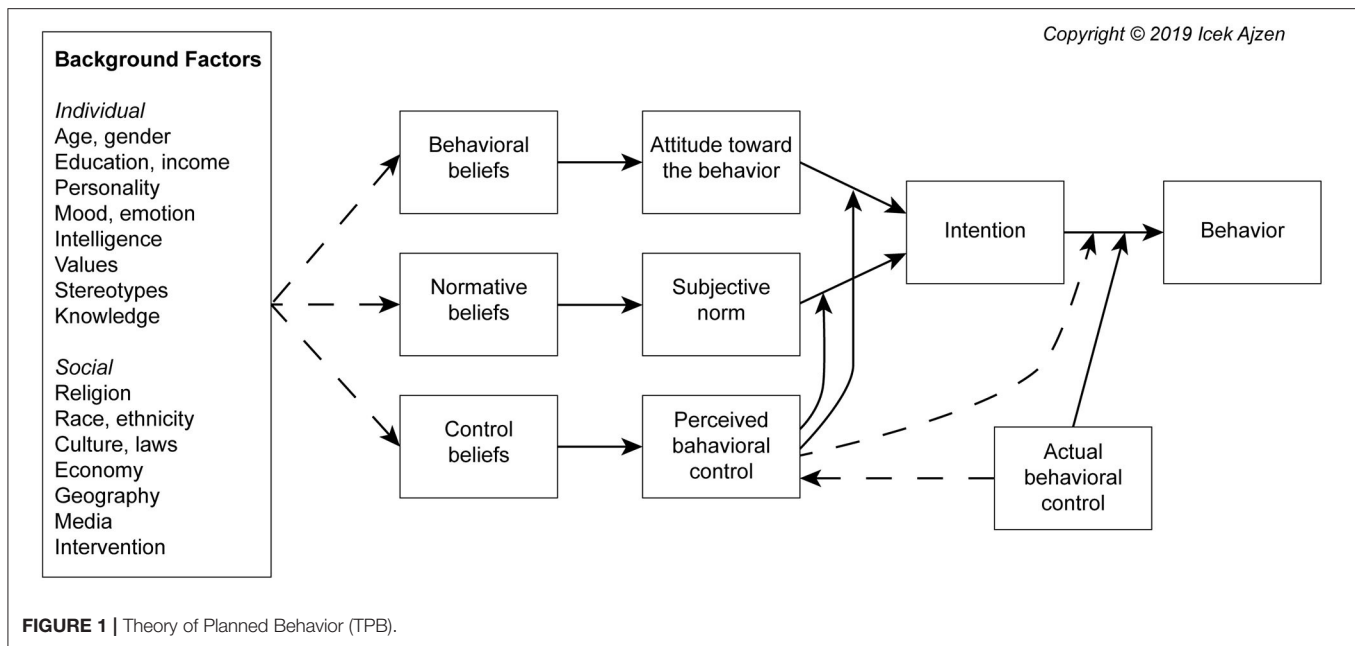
Copyright © 2019 Icek Ajzen

Background Factors

Individual
Age, gender
Education, income
Personality
Mood, emotion
Intelligence
Values
Stereotypes
Knowledge

Social
Religion
Race, ethnicity
Culture, laws
Economy
Geography
Media
Intervention

Behavioral beliefs

Normative beliefs

Control beliefs

Attitude toward the behavior

Subjective norm

Perceived bahavioral control

Intention

Behavior

Actual behavioral control

FIGURE 1 | Theory of Planned Behavior (TPB).